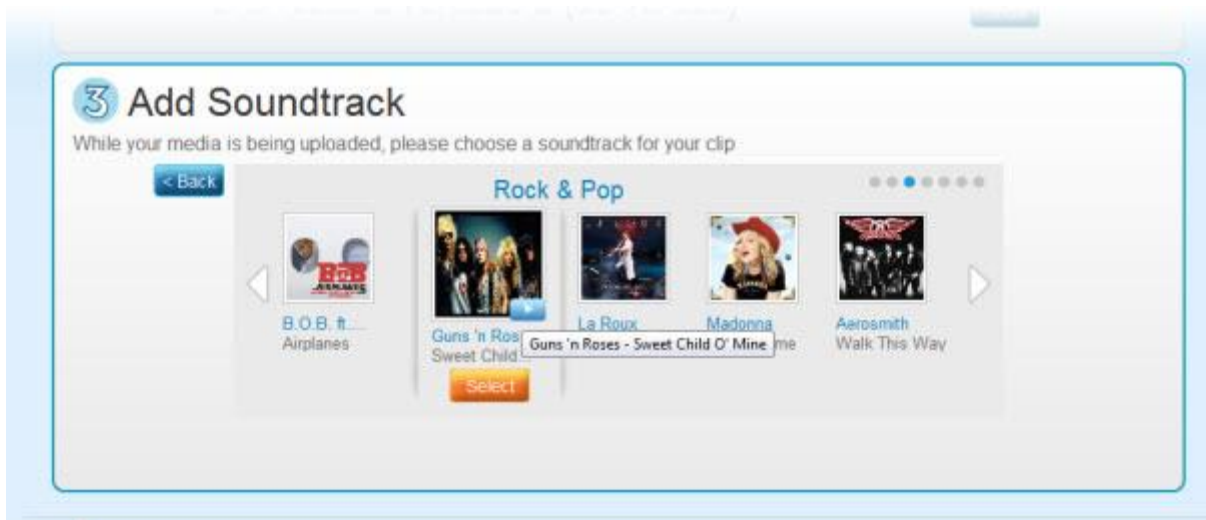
3 Add Soundtrack

While your media is being uploaded, please choose a soundtrack for your clip

< Back

Rock & Pop

B.O.B. ft...
Airplanes

Guns 'n Ros
Sweet Child

Guns 'n Roses - Sweet Child O' Mine

Select

La Roux

Madonna
me

Aerosmith
Walk This Way